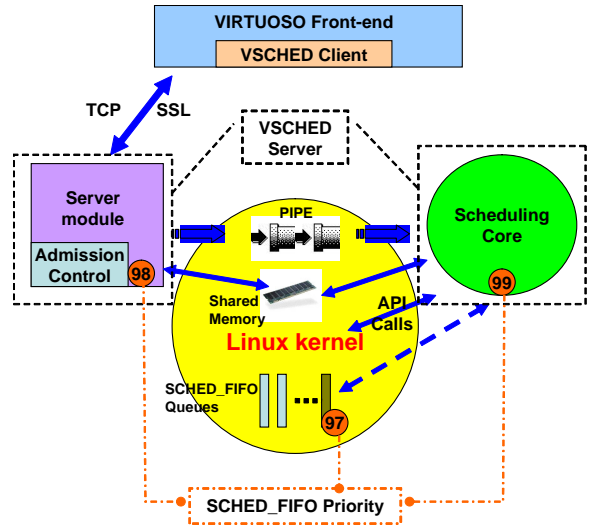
VIRTUOSO Front-end

VSCHED Client

TCP

SSL

VSCHED Server

Server module

Admission Control

98

PIPE

Scheduling Core

99

Shared Memory

API Calls

Linux kernel

SCHED_FIFO Queues

...

97

SCHED_FIFO Priority